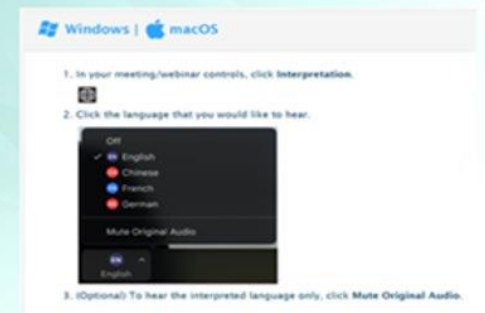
Windows | macOS

1. In your meeting/webinar controls, click Interpretation.

2. Click the language that you would like to hear.

Off
✓ EN English
CN Chinese
FR French
DE German
Mute Original Audio
EN
English

3. (Optional) To hear the interpreted language only, click Mute Original Audio.